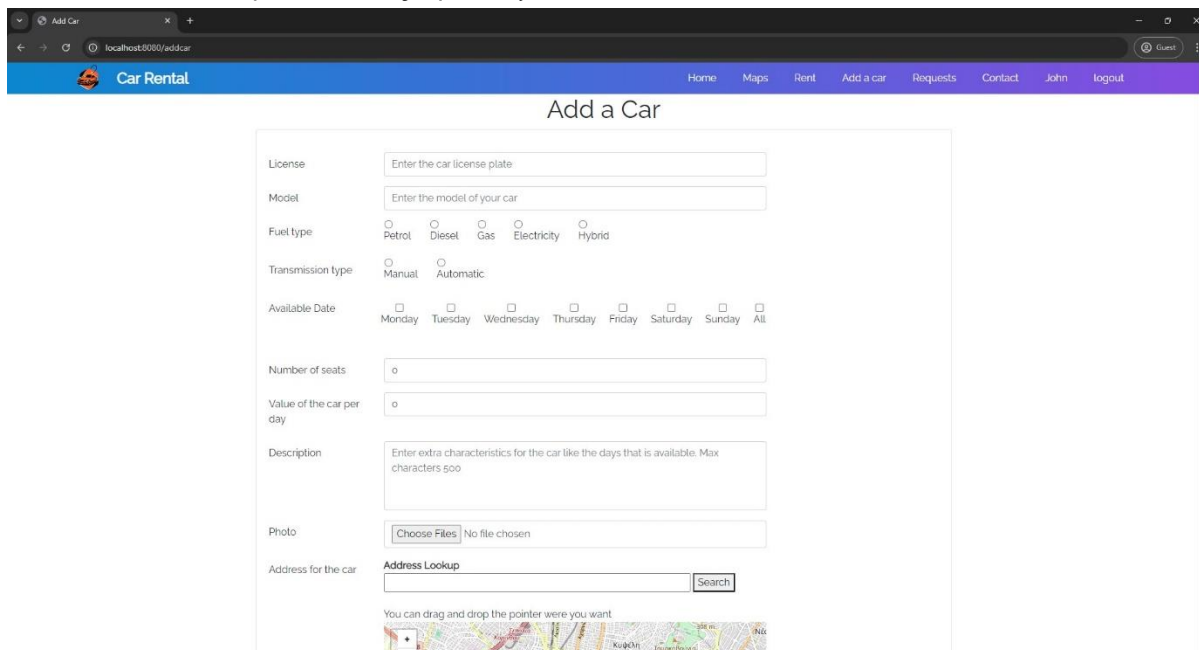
Add Car

localhost:8080/addcar

Guest

Car Rental

Home Maps Rent Add a car Requests Contact John logout

Add a Car

License
Enter the car license plate

Model
Enter the model of your car

Fuel type
Petrol Diesel Gas Electricity Hybrid

Transmission type
Manual Automatic

Available Date
Monday Tuesday Wednesday Thursday Friday Saturday Sunday All

Number of seats
0

Value of the car per day
0

Description
Enter extra characteristics for the car like the days that is available. Max characters 500

Photo
Choose Files No file chosen

Address for the car
Address Lookup
Search

You can drag and drop the pointer were you want

+

Κυψέλη